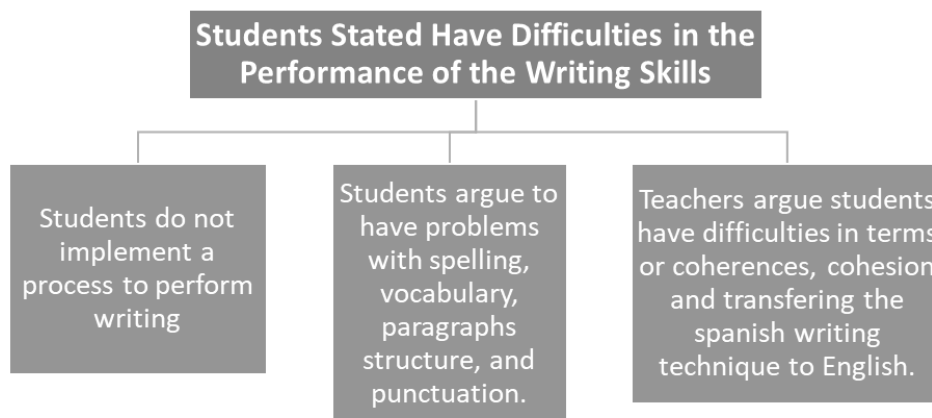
Students Stated Have Difficulties in the Performance of the Writing Skills

Students do not implement a process to perform writing

Students argue to have problems with spelling, vocabulary, paragraphs structure, and punctuation.

Teachers argue students have difficulties in terms or coherences, cohesion and transfering the spanish writing technique to English.